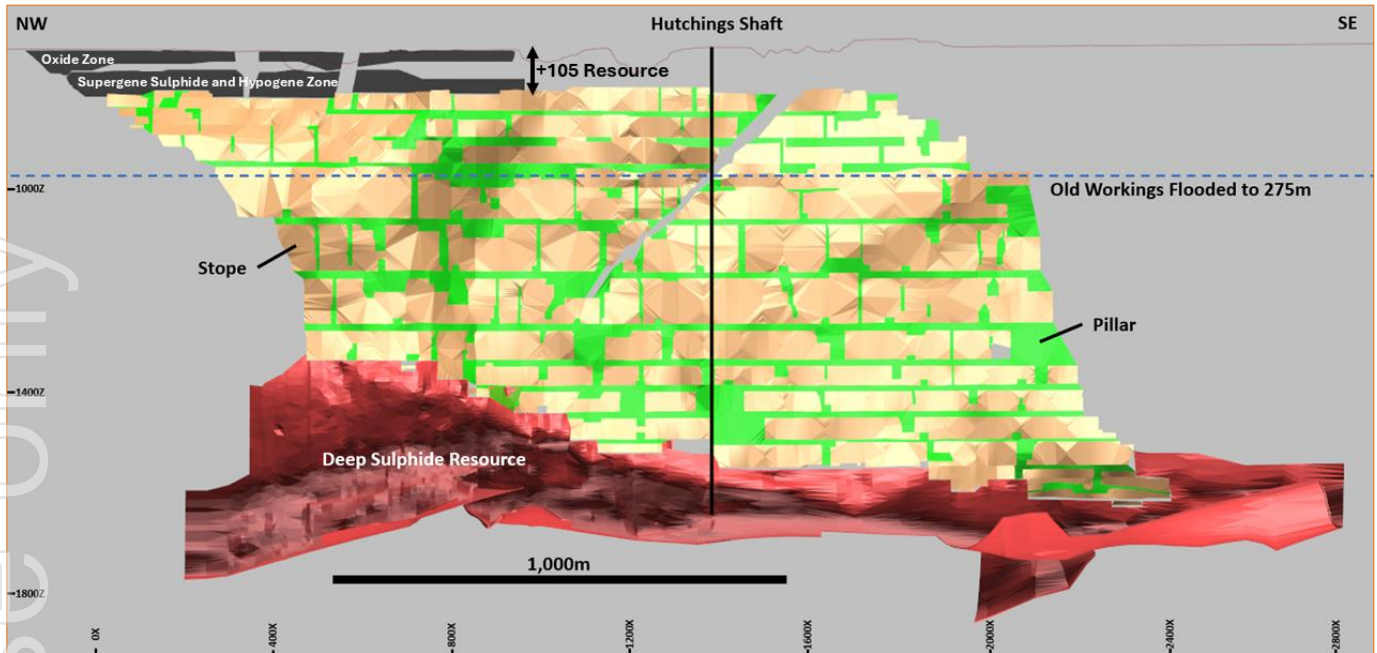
NW

Hutchings Shaft

SE

Oxide Zone

Supergene Sulphide and Hypogene Zone

+105 Resource

1000Z

Old Workings Flooded to 275m

Stope

Pillar

1400Z

Deep Sulphide Resource

1,000m

1800Z

0X

400X

800X

1200X

1600X

2000X

2400X

2800X